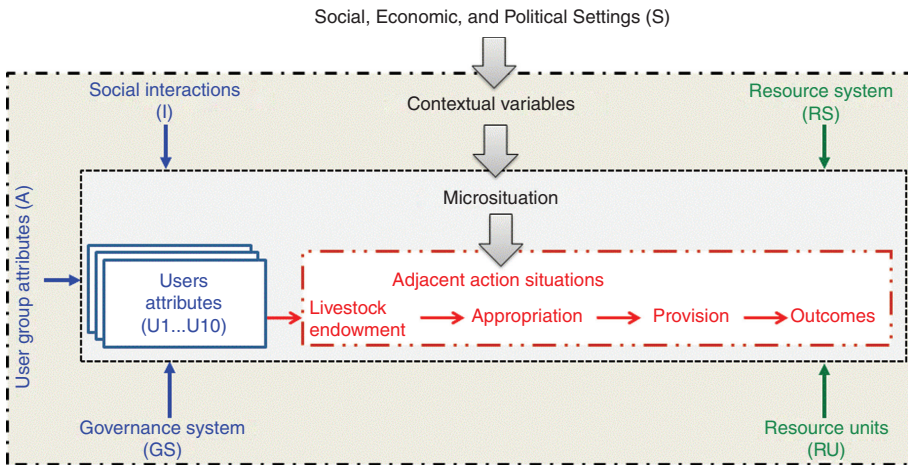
Social, Economic, and Political Settings (S)

Social interactions (I)

Contextual variables

Resource system (RS)

User group attributes (A)

Microsituation

Users attributes (U1...U10)

Adjacent action situations

Livestock endowment

Appropriation

Provision

Outcomes

Governance system (GS)

Resource units (RU)